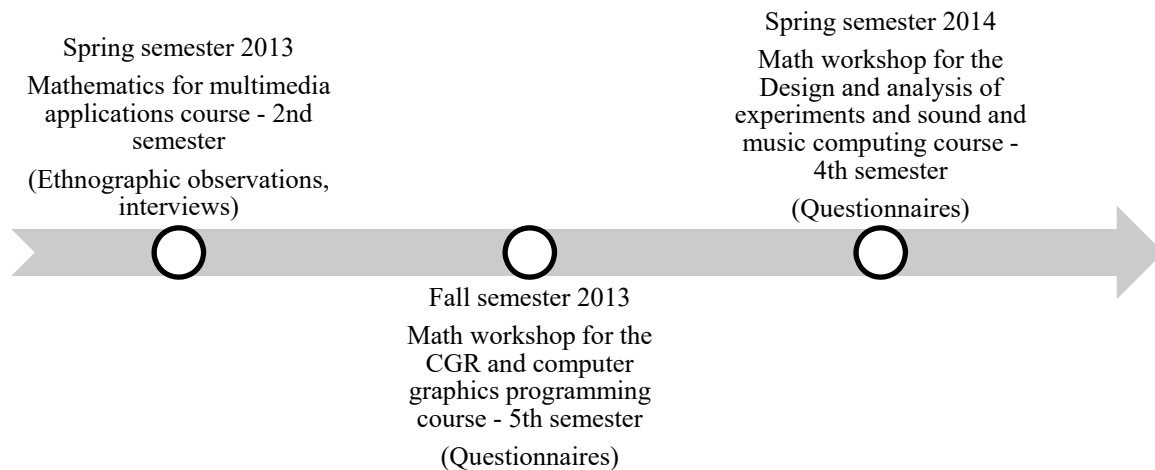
Spring semester 2013

Mathematics for multimedia applications course - 2nd semester

(Ethnographic observations, interviews)

Fall semester 2013

Math workshop for the CGR and computer graphics programming course - 5th semester

(Questionnaires)

Spring semester 2014

Math workshop for the Design and analysis of experiments and sound and music computing course - 4th semester

(Questionnaires)